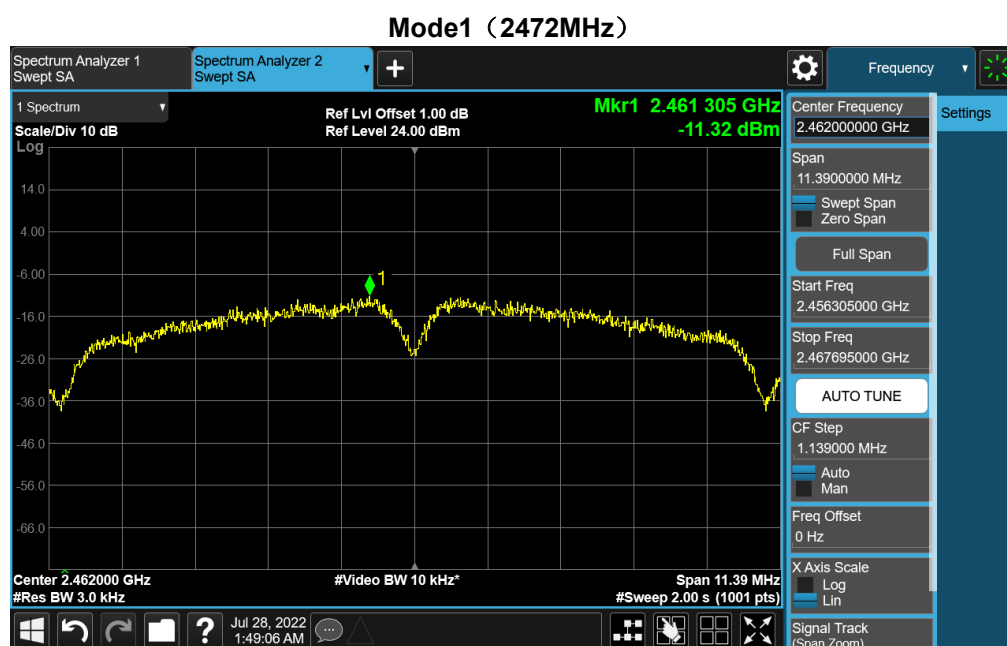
Mode1（2472MHz）

Spectrum Analyzer 1
Swept SA

Spectrum Analyzer 2
Swept SA

+

Frequency

1 Spectrum

Scale/Div 10 dB
Log

Ref Lvl Offset 1.00 dB
Ref Level 24.00 dBm

Mkr1 2.461 305 GHz
-11.32 dBm

14.0
4.00
-6.00
-16.0
-26.0
-36.0
-46.0
-56.0
-66.0

1

Center 2.462000 GHz
#Res BW 3.0 kHz

#Video BW 10 kHz*

Span 11.39 MHz
#Sweep 2.00 s (1001 pts)

Jul 28, 2022
1:49:06 AM

Center Frequency
2.462000000 GHz

Settings

Span
11.3900000 MHz

Swept Span
Zero Span

Full Span

Start Freq
2.456305000 GHz

Stop Freq
2.467695000 GHz

AUTO TUNE

CF Step
1.139000 MHz

Auto
Man

Freq Offset
0 Hz

X Axis Scale
Log
Lin

Signal Track
(Span Zoom)